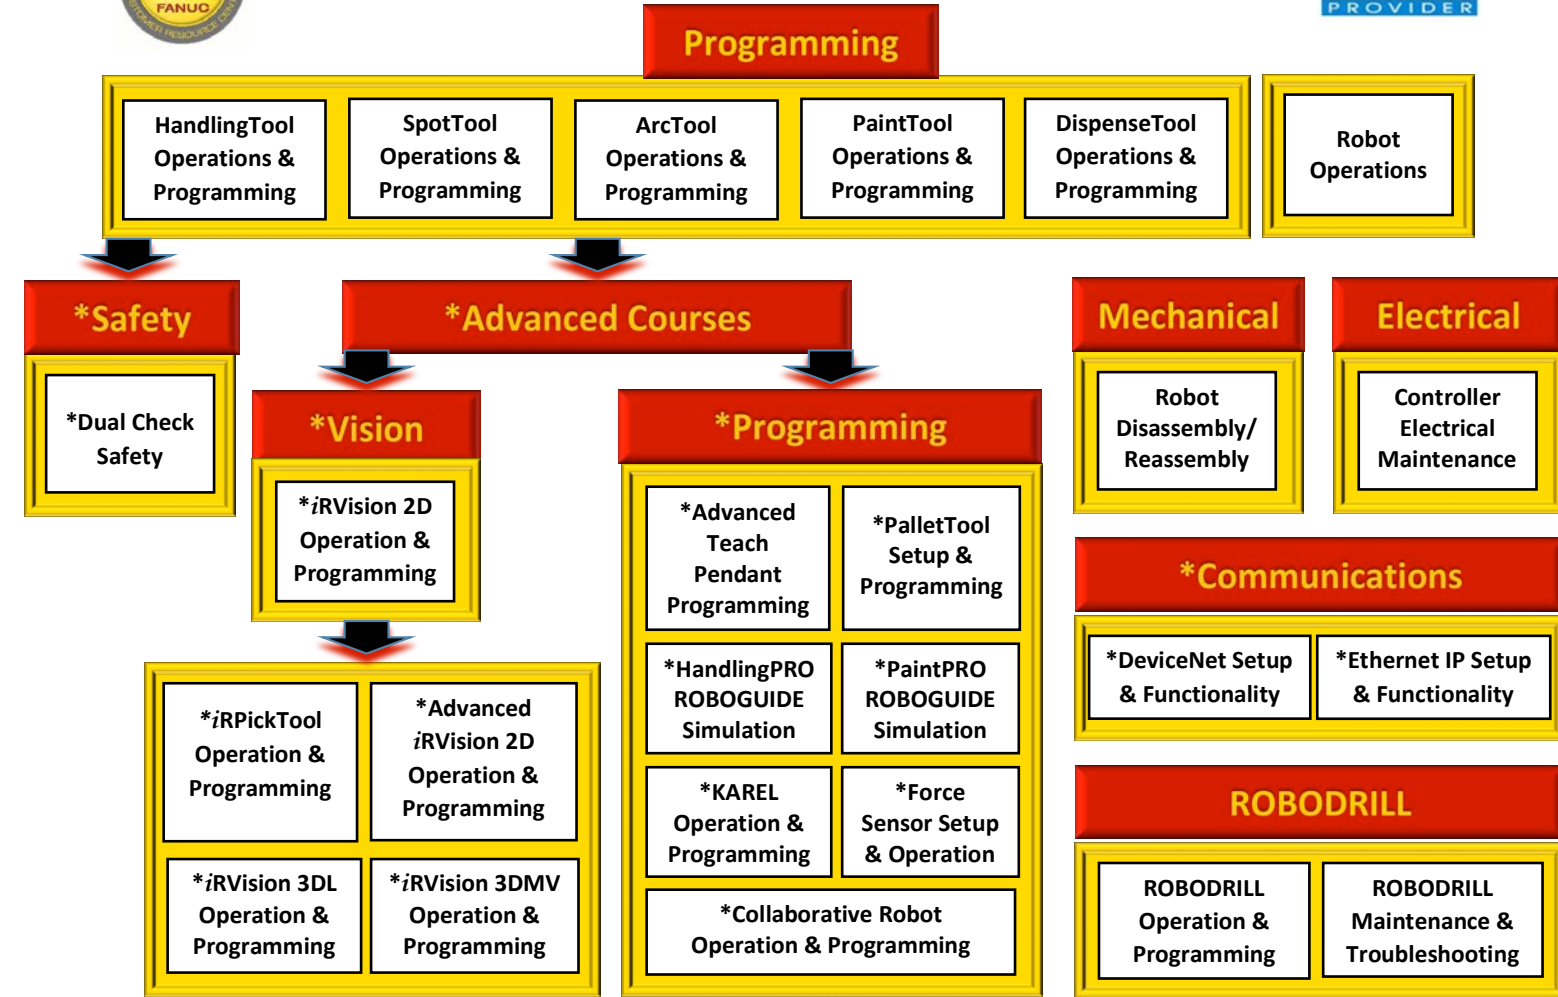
FANUC

PROVIDER

Programming

HandlingTool Operations & Programming

SpotTool Operations & Programming

ArcTool Operations & Programming

PaintTool Operations & Programming

DispenseTool Operations & Programming

Robot Operations

*Safety

*Dual Check Safety

*Advanced Courses

*Vision

*iRVision 2D Operation & Programming

*iRPickTool Operation & Programming

*Advanced iRVision 2D Operation & Programming

*iRVision 3DL Operation & Programming

*iRVision 3DMV Operation & Programming

*Programming

*Advanced Teach Pendant Programming

*PalletTool Setup & Programming

*HandlingPRO ROBOGUIDE Simulation

*PaintPRO ROBOGUIDE Simulation

*KAREL Operation & Programming

*Force Sensor Setup & Operation

*Collaborative Robot Operation & Programming

Mechanical

Robot Disassembly/ Reassembly

Electrical

Controller Electrical Maintenance

*Communications

*DeviceNet Setup & Functionality

*Ethernet IP Setup & Functionality

ROBODRILL

ROBODRILL Operation & Programming

ROBODRILL Maintenance & Troubleshooting